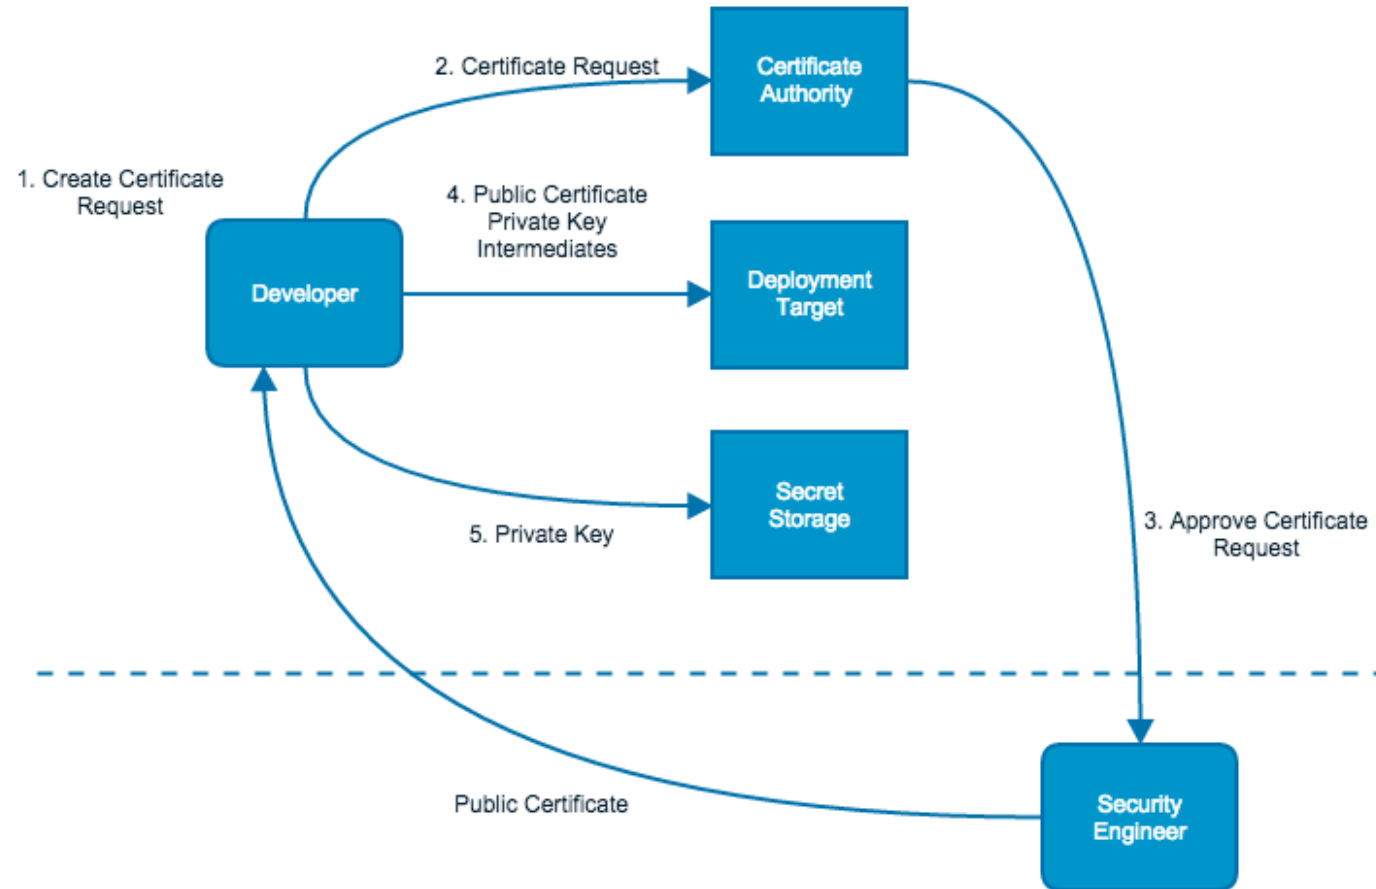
2. Certificate Request

Certificate Authority

1. Create Certificate Request

4. Public Certificate Private Key Intermediates

Developer

Deployment Target

Secret Storage

5. Private Key

3. Approve Certificate Request

Public Certificate

Security Engineer